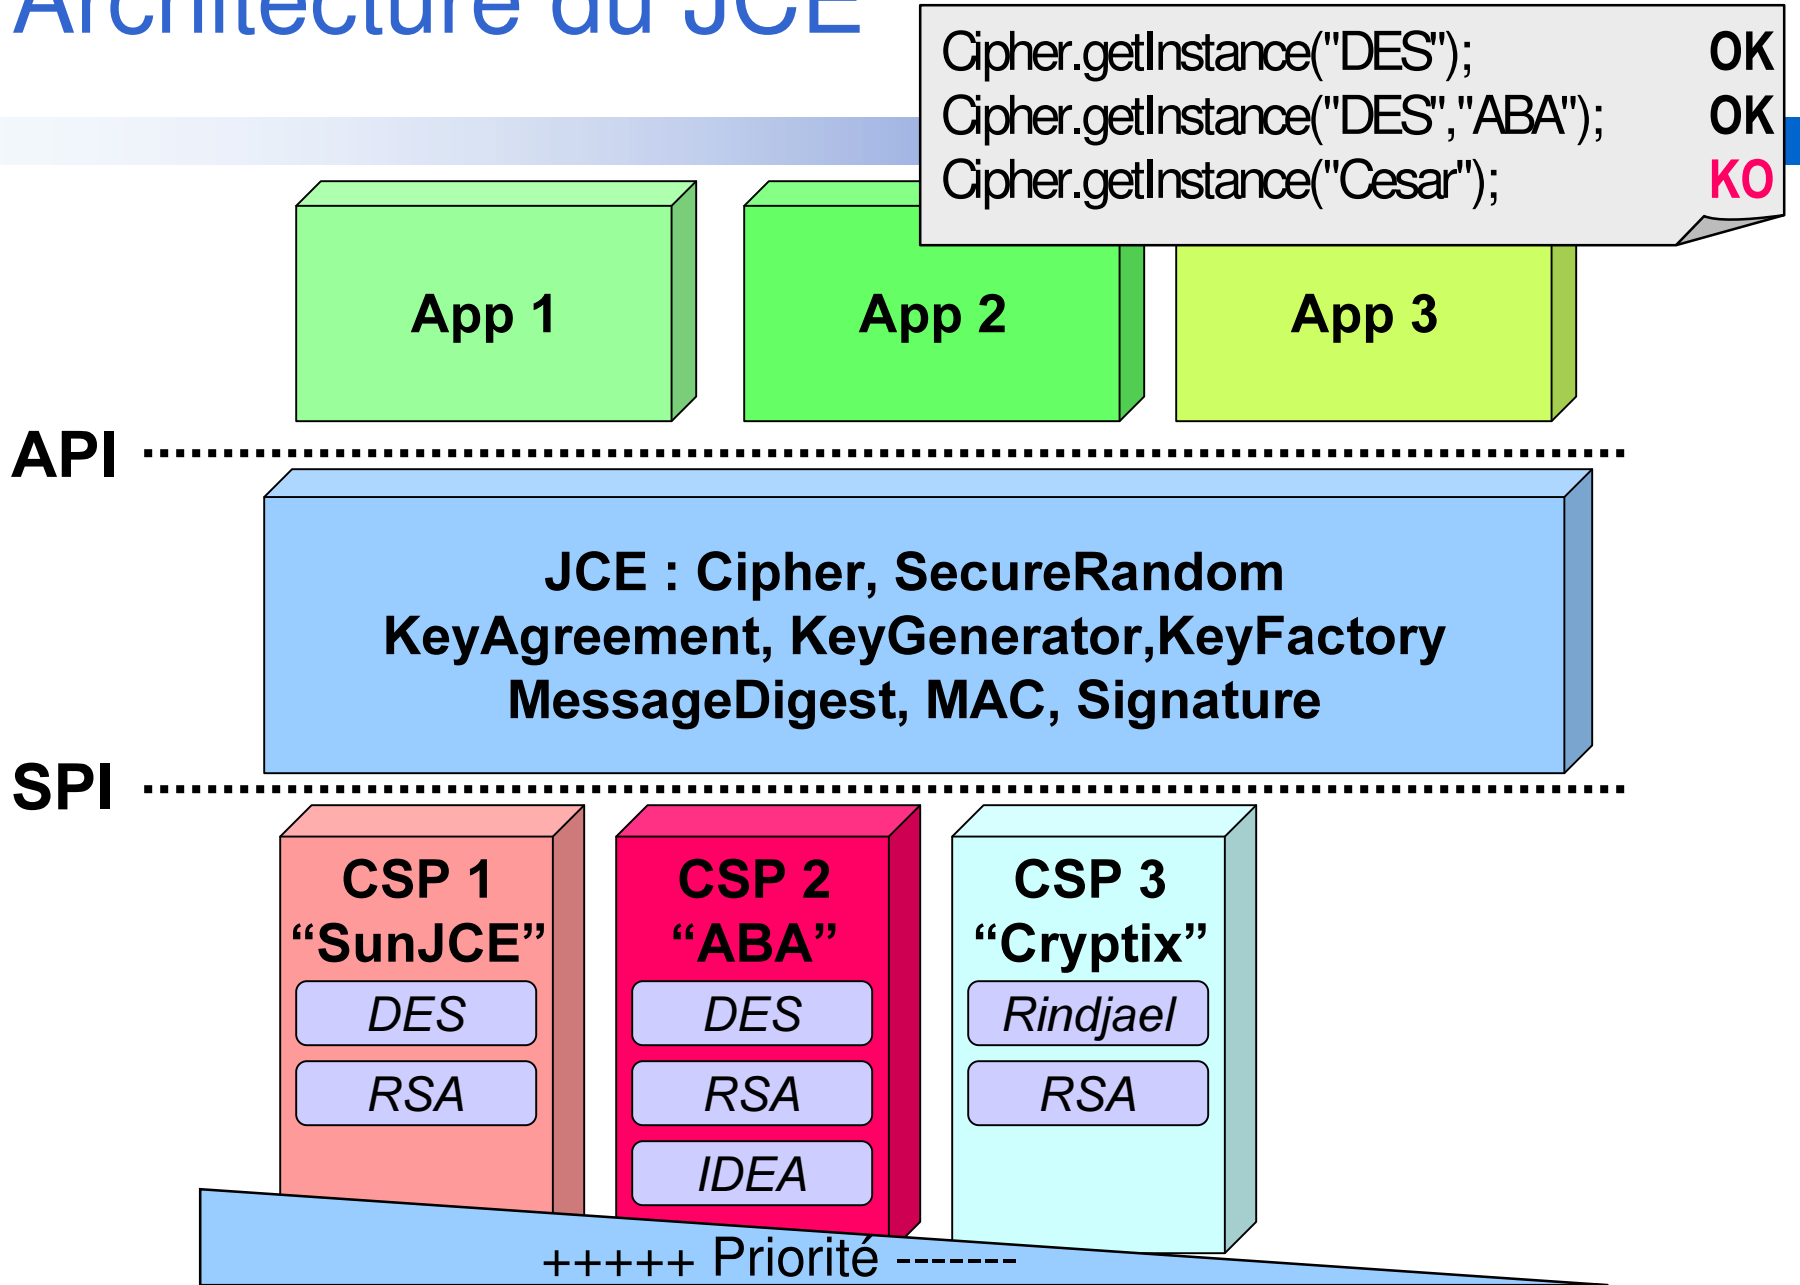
Architecture du JCE

Cipher.getInstance("DES"); OK
Cipher.getInstance("DES","ABA"); OK
Cipher.getInstance("Cesar"); KO

App 1

App 2

App 3

API

JCE : Cipher, SecureRandom
KeyAgreement, KeyGenerator,KeyFactory
MessageDigest, MAC, Signature

SPI

CSP 1
“SunJCE”
DES
RSA

CSP 2
“ABA”
DES
RSA
IDEA

CSP 3
“Cryptix”
Rindjael
RSA

+++++ Priorité -------